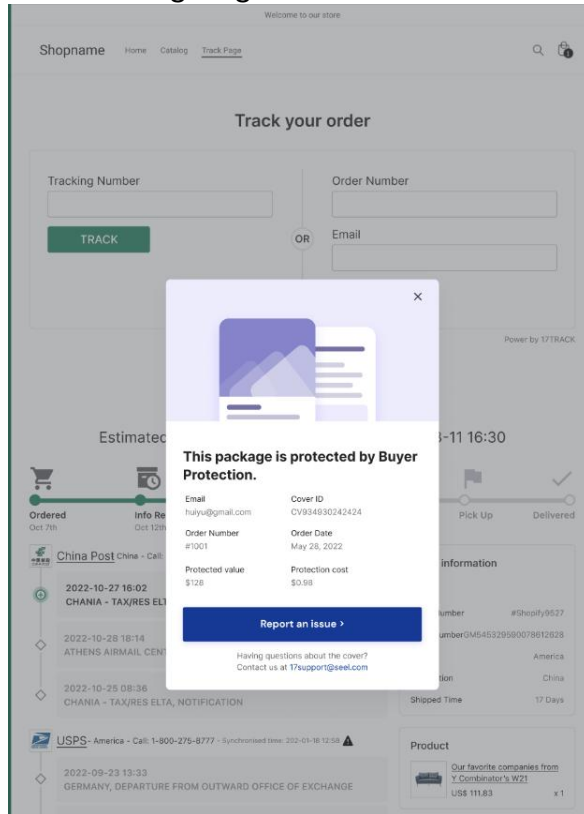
Welcome to our store

Shopname Home Catalog Track Page

Track your order

Tracking Number

TRACK

OR

Order Number

Email

Power by 17TRACK

Estimated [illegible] -11 16:30

Ordered
Oct 7th

Info Re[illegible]
Oct 12th

Pick Up

Delivered

China Post China - Call: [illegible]

2022-10-27 16:02
CHANIA - TAX/RES ELT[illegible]

2022-10-28 18:14
ATHENS AIRMAIL CEN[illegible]

2022-10-25 08:36
CHANIA - TAX/RES ELTA, NOTIFICATION

USPS- America - Call: 1-800-275-8777 - Synchronised time: 2022-01-18 12:58

2022-09-23 13:33
GERMANY, DEPARTURE FROM OUTWARD OFFICE OF EXCHANGE

information

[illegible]umber #Shopify9527
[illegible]umber GM545329590078612828
America
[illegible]tion China
Shipped Time 17 Days

Product

Our favorite companies from Y Combinator's W21
US$ 111.83 x 1

×

This package is protected by Buyer Protection.

Email
huiyu@gmail.com

Cover ID
CV934930242424

Order Number
#1001

Order Date
May 28, 2022

Protected value
$128

Protection cost
$0.98

Report an issue ›

Having questions about the cover?
Contact us at 17support@seel.com